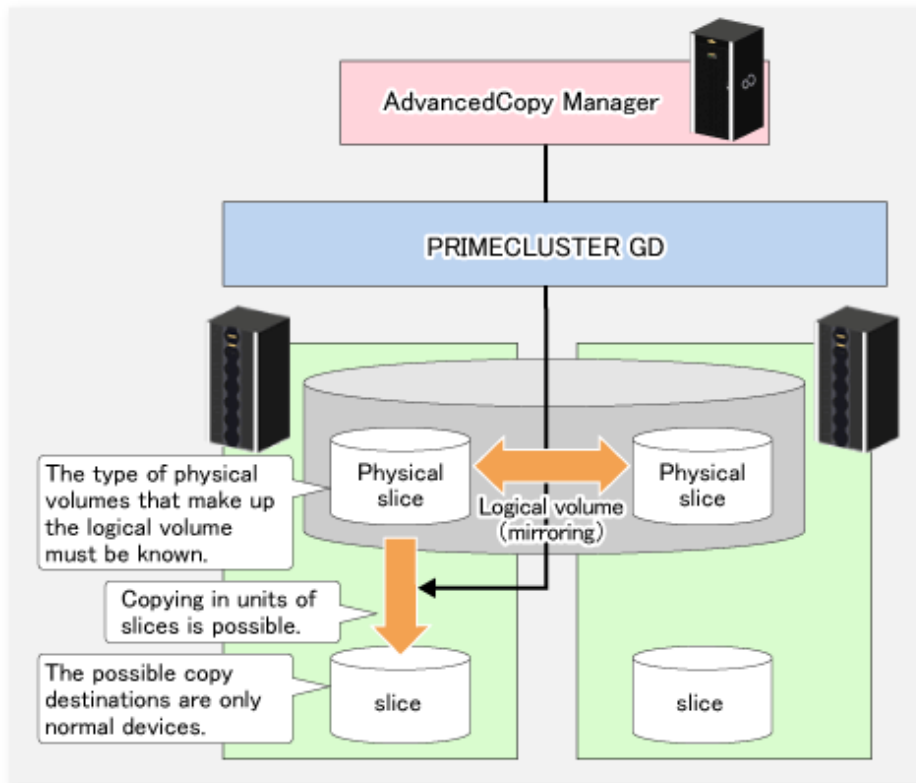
AdvancedCopy Manager

PRIMECLUSTER GD

The type of physical volumes that make up the logical volume must be known.

Physical slice

Physical slice

Logical volume (mirroring)

Copying in units of slices is possible.

The possible copy destinations are only normal devices.

slice

slice